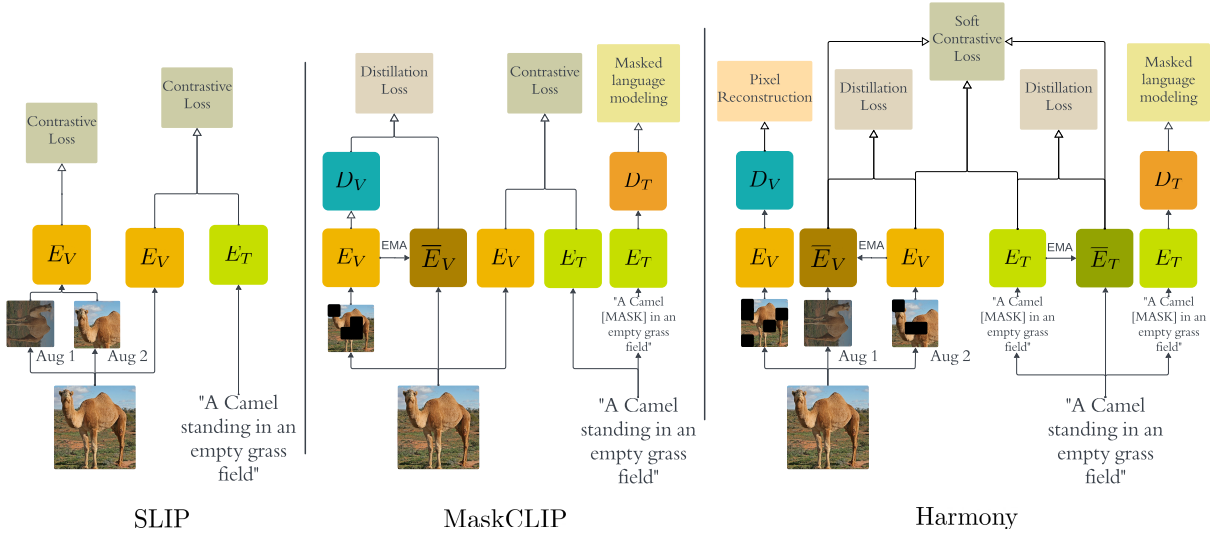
Contrastive Loss

Contrastive Loss

$E_V$

$E_V$

$E_T$

Aug 1

Aug 2

"A Camel standing in an empty grass field"

SLIP

Distillation Loss

Contrastive Loss

Masked language modeling

$\mathcal{D}_V$

$\mathcal{D}_T$

$E_V$

EMA

$\overline{E}_V$

$E_V$

$E_T$

$E_T$

"A Camel [MASK] in an empty grass field"

"A Camel standing in an empty grass field"

MaskCLIP

Soft Contrastive Loss

Pixel Reconstruction

Distillation Loss

Distillation Loss

Masked language modeling

$\mathcal{D}_V$

$\mathcal{D}_T$

$E_V$

$\overline{E}_V$

EMA

$E_V$

$E_T$

EMA

$\overline{E}_T$

$E_T$

Aug 1

Aug 2

"A Camel [MASK] in an empty grass field"

"A Camel [MASK] in an empty grass field"

"A Camel standing in an empty grass field"

Harmony